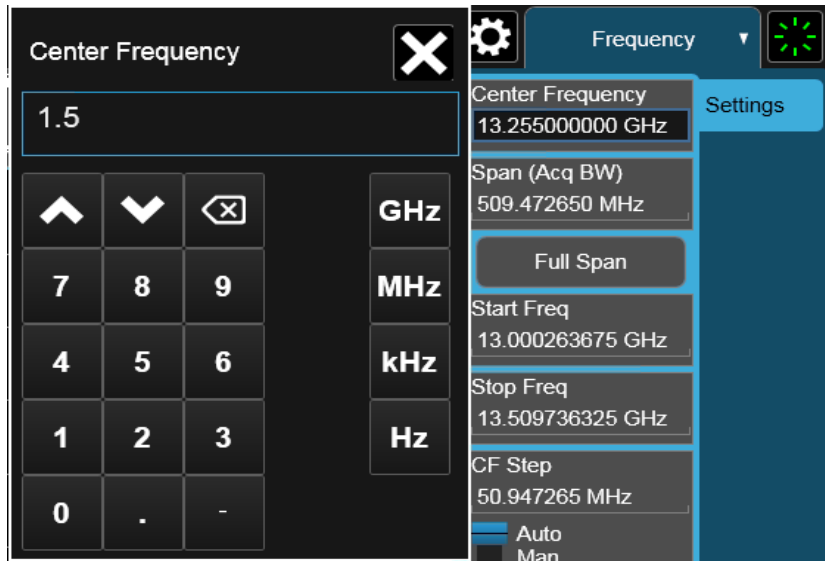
Center Frequency

1.5

7 8 9
4 5 6
1 2 3
0 . -

GHz
MHz
kHz
Hz

Frequency ▼

Center Frequency
13.255000000 GHz

Settings

Span (Acq BW)
509.472650 MHz

Full Span

Start Freq
13.000263675 GHz

Stop Freq
13.509736325 GHz

CF Step
50.947265 MHz

Auto
Man